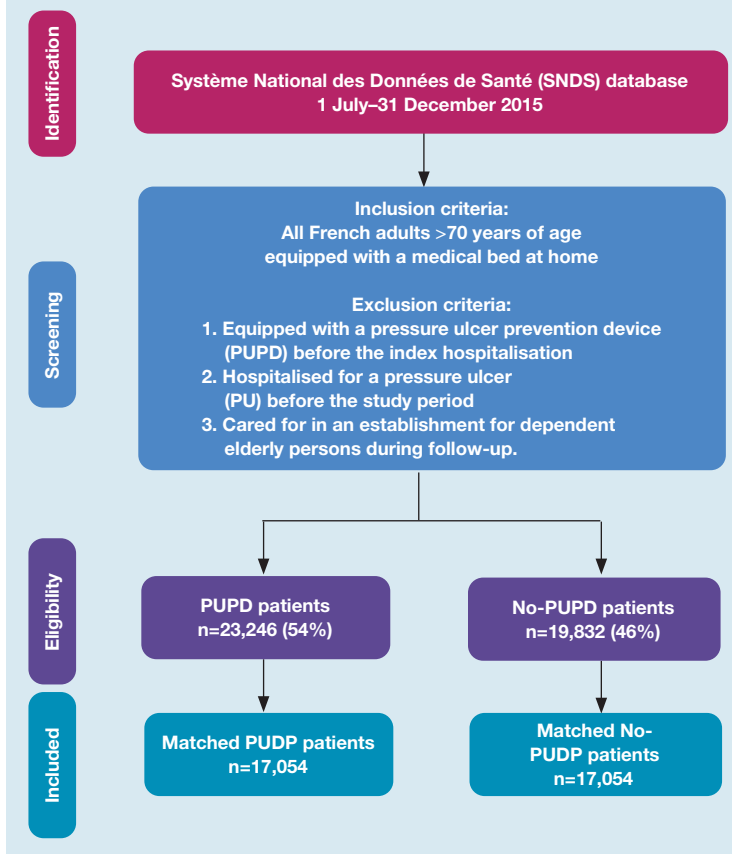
Identification

Système National des Données de Santé (SNDS) database
1 July–31 December 2015

Screening

Inclusion criteria:
All French adults >70 years of age equipped with a medical bed at home

Exclusion criteria:
1. Equipped with a pressure ulcer prevention device (PUPD) before the index hospitalisation
2. Hospitalised for a pressure ulcer (PU) before the study period
3. Cared for in an establishment for dependent elderly persons during follow-up.

Eligibility

PUPD patients
n=23,246 (54%)

No-PUPD patients
n=19,832 (46%)

Included

Matched PUDP patients
n=17,054

Matched No-PUDP patients
n=17,054